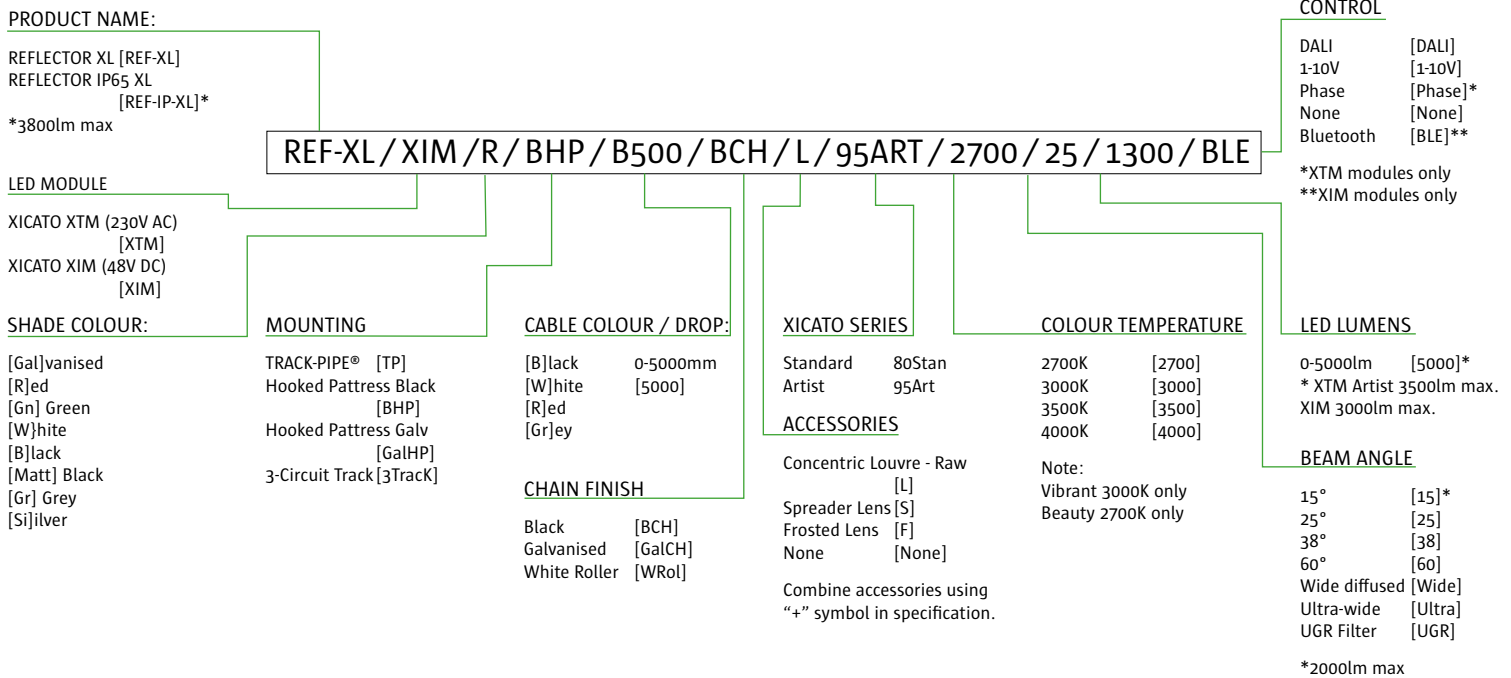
PRODUCT NAME:

REFLECTOR XL [REF-XL]
REFLECTOR IP65 XL [REF-IP-XL]*
*3800lm max

REF-XL / XIM / R / BHP / B500 / BCH / L / 95ART / 2700 / 25 / 1300 / BLE

CONTROL

| | |
|---|---|
| DALI | [DALI] |
| 1-10V | [1-10V] |
| Phase | [Phase]* |
| None | [None] |
| Bluetooth | [BLE]** |

*XTM modules only
**XIM modules only

LED MODULE

XICATO XTM (230V AC) [XTM]
XICATO XIM (48V DC) [XIM]

SHADE COLOUR:

[Gal]vanised
[R]ed
[Gn] Green
[W}hite
[B]lack
[Matt] Black
[Gr] Grey
[Si]ilver

MOUNTING

TRACK-PIPE® [TP]
Hooked Pattress Black [BHP]
Hooked Pattress Galv [GalHP]
3-Circuit Track [3TracK]

CABLE COLOUR / DROP:

| | |
|---|---|
| [B]lack | 0-5000mm |
| [W]hite | [5000] |
| [R]ed | |
| [Gr]ey | |

CHAIN FINISH

| | |
|---|---|
| Black | [BCH] |
| Galvanised | [GalCH] |
| White Roller | [WRol] |

XICATO SERIES

| | |
|---|---|
| Standard | 80Stan |
| Artist | 95Art |

ACCESSORIES

Concentric Louvre - Raw [L]
Spreader Lens [S]
Frosted Lens [F]
None [None]

Combine accessories using "+" symbol in specification.

COLOUR TEMPERATURE

| | |
|---|---|
| 2700K | [2700] |
| 3000K | [3000] |
| 3500K | [3500] |
| 4000K | [4000] |

Note:
Vibrant 3000K only
Beauty 2700K only

LED LUMENS

0-5000lm [5000]*
* XTM Artist 3500lm max.
XIM 3000lm max.

BEAM ANGLE

| | |
|---|---|
| 15° | [15]* |
| 25° | [25] |
| 38° | [38] |
| 60° | [60] |
| Wide diffused | [Wide] |
| Ultra-wide | [Ultra] |
| UGR Filter | [UGR] |

*2000lm max